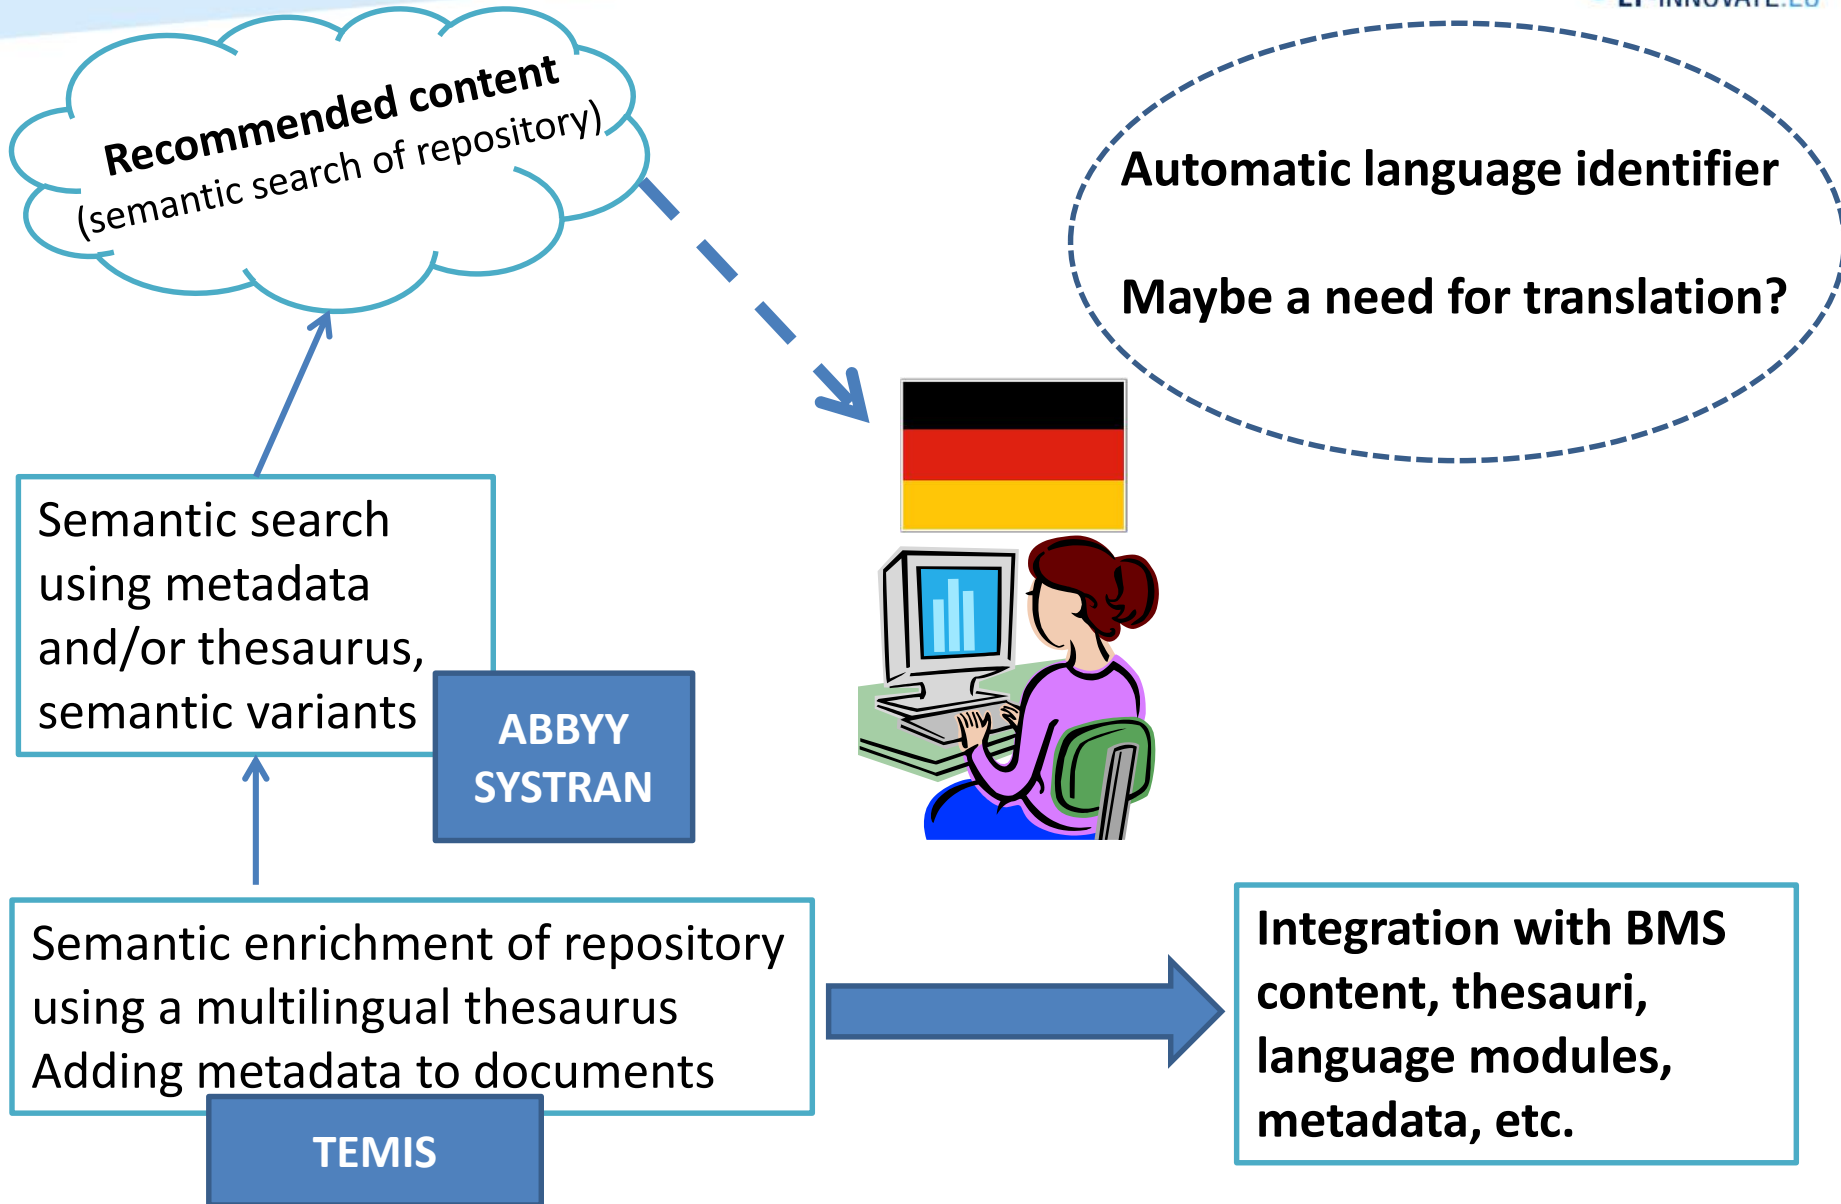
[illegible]

Recommended content
(semantic search of repository)

Automatic language identifier

Maybe a need for translation?

Semantic search using metadata and/or thesaurus, semantic variants

ABBYY
SYSTRAN

Semantic enrichment of repository using a multilingual thesaurus
Adding metadata to documents

TEMIS

Integration with BMS content, thesauri, language modules, metadata, etc.